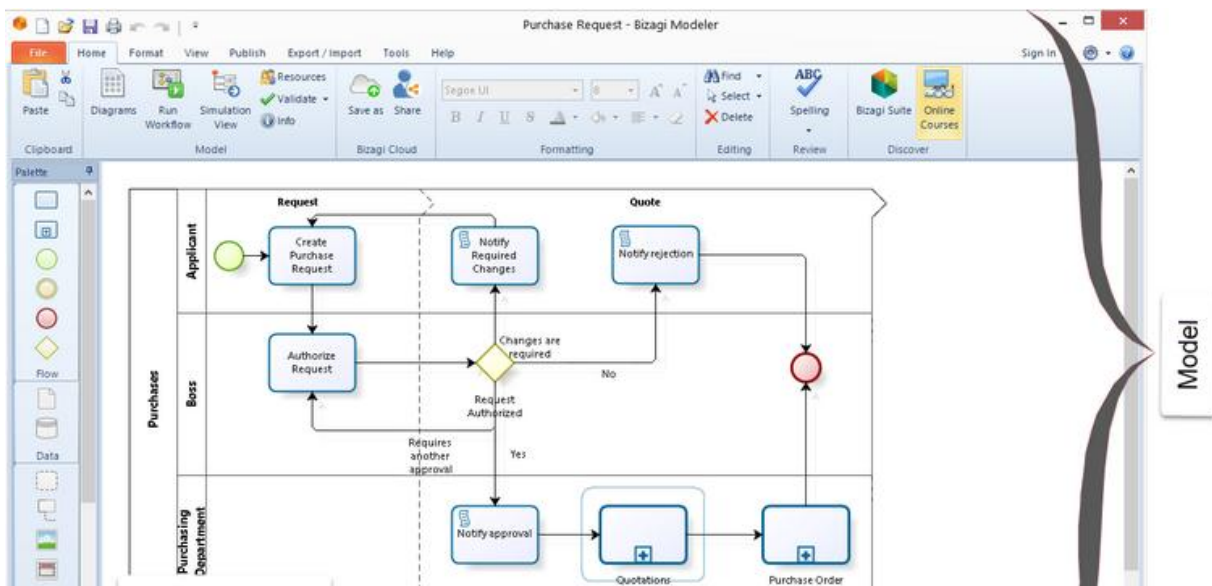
Purchase Request - Bizagi Modeler

File Home Format View Publish Export / Import Tools Help Sign In

Paste
Clipboard
Diagrams Run Workflow Simulation View
Resources
Validate
Info
Model
Save as Share
Bizagi Cloud
Segoe UI
Formatting
Find
Select
Delete
Editing
Spelling
Review
Bizagi Suite Online Courses
Discover

Palette
Flow
Data

Request
Quote
Purchases
Applicant
Boss
Purchasing Department
Create Purchase Request
Notify Required Changes
Notify rejection
Authorize Request
Changes are required
No
Request Authorized
Requires another approval
Yes
Notify approval
Quotations
Purchase Order

Model